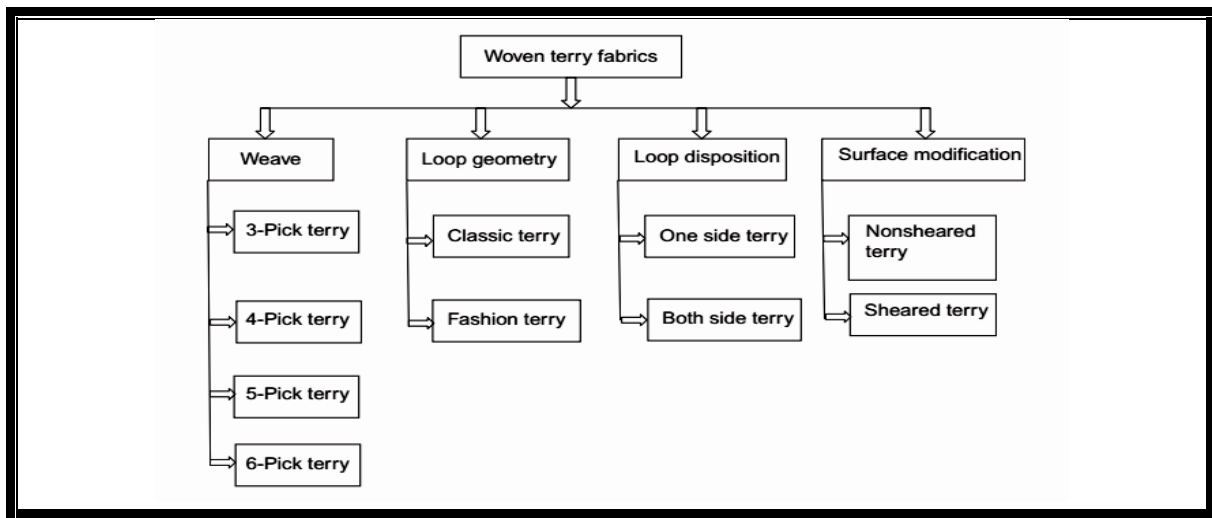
Woven terry fabrics

Weave
3-Pick terry
4-Pick terry
5-Pick terry
6-Pick terry

Loop geometry
Classic terry
Fashion terry

Loop disposition
One side terry
Both side terry

Surface modification
Nonsheared terry
Sheared terry